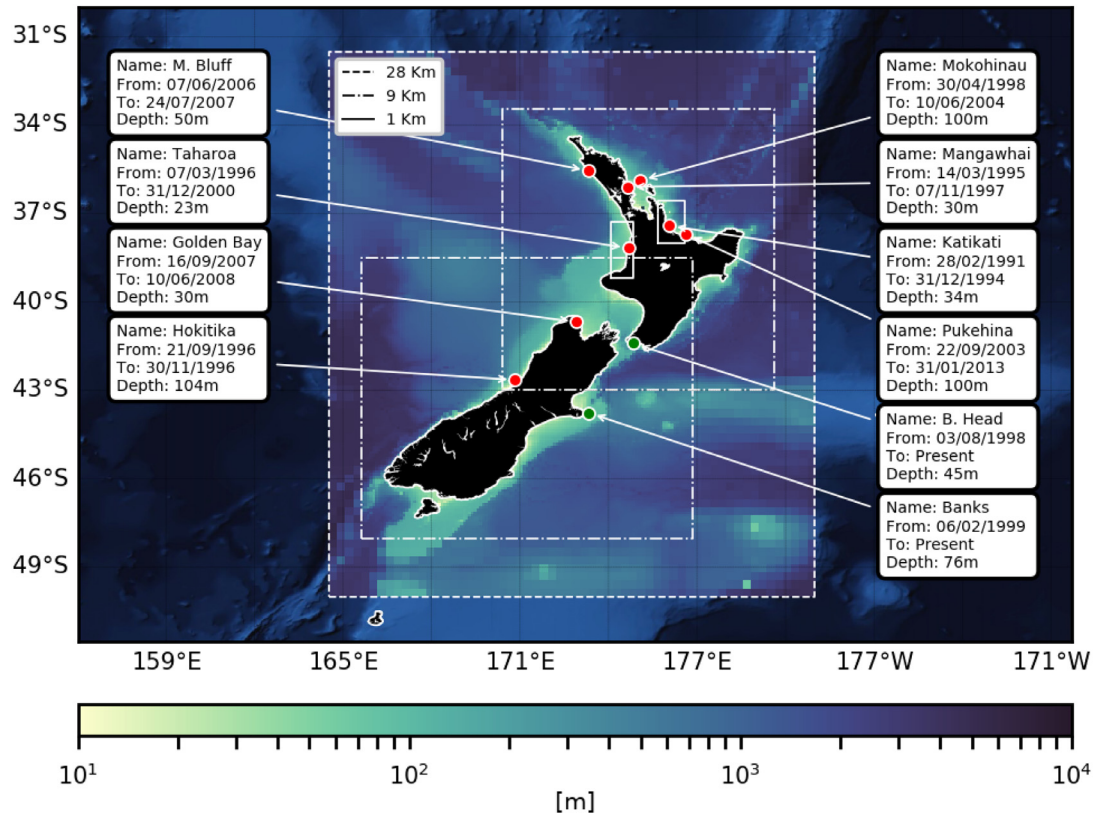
31°S
34°S
37°S
40°S
43°S
46°S
49°S

28 Km
9 Km
1 Km

Name: M. Bluff
From: 07/06/2006
To: 24/07/2007
Depth: 50m

Name: Taharoa
From: 07/03/1996
To: 31/12/2000
Depth: 23m

Name: Golden Bay
From: 16/09/2007
To: 10/06/2008
Depth: 30m

Name: Hokitika
From: 21/09/1996
To: 30/11/1996
Depth: 104m

Name: Mokohinau
From: 30/04/1998
To: 10/06/2004
Depth: 100m

Name: Mangawhai
From: 14/03/1995
To: 07/11/1997
Depth: 30m

Name: Katikati
From: 28/02/1991
To: 31/12/1994
Depth: 34m

Name: Pukehina
From: 22/09/2003
To: 31/01/2013
Depth: 100m

Name: B. Head
From: 03/08/1998
To: Present
Depth: 45m

Name: Banks
From: 06/02/1999
To: Present
Depth: 76m

159°E
165°E
171°E
177°E
177°W
171°W

$10^1$
$10^2$
$10^3$
$10^4$
[m]